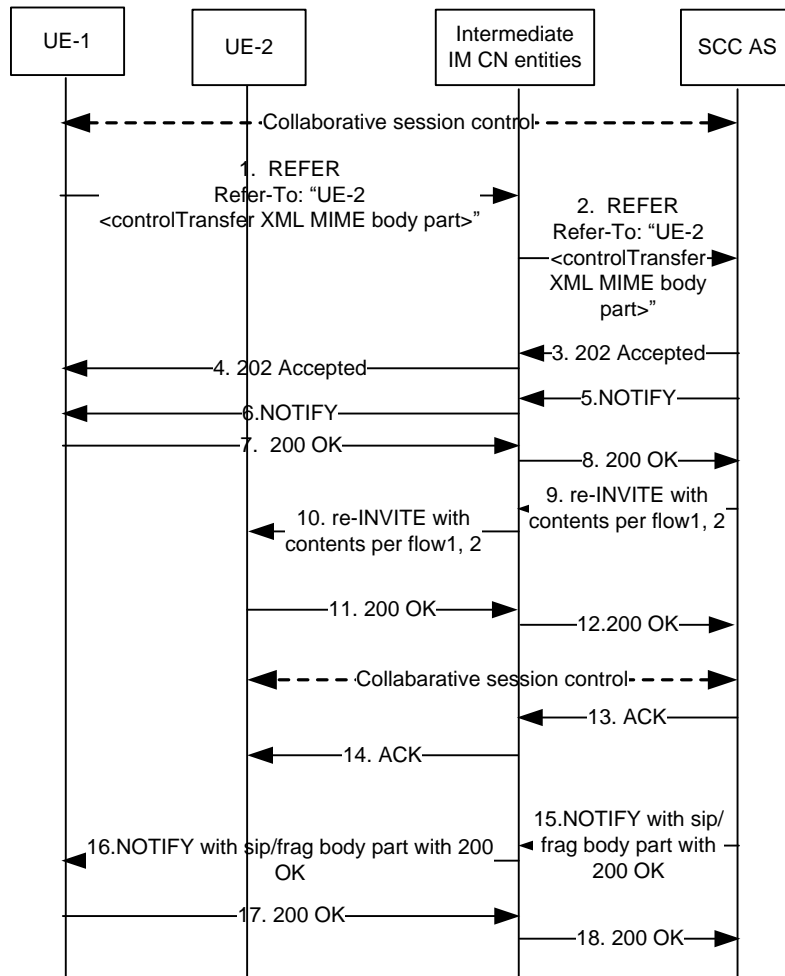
UE-1

UE-2

Intermediate IM CN entities

SCC AS

Collaborative session control

1. REFER Refer-To: "UE-2 <controlTransfer XML MIME body part>"

2. REFER Refer-To: "UE-2 <controlTransfer XML MIME body part>"

3. 202 Accepted

4. 202 Accepted

5.NOTIFY

6.NOTIFY

7. 200 OK

8. 200 OK

9. re-INVITE with contents per flow1, 2

10. re-INVITE with contents per flow1, 2

11. 200 OK

12.200 OK

Collabarative session control

13. ACK

14. ACK

15.NOTIFY with sip/frag body part with 200 OK

16.NOTIFY with sip/frag body part with 200 OK

17. 200 OK

18. 200 OK